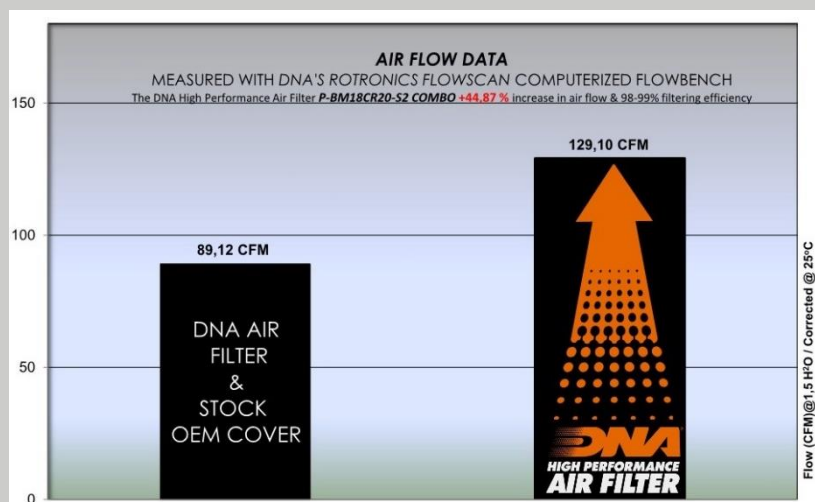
AIR FLOW DATA

MEASURED WITH DNA'S ROTRONICS FLOWSCAN COMPUTERIZED FLOWBENCH

The DNA High Performance Air Filter P-BM18CR20-S2 COMBO +44,87 % increase in air flow & 98-99% filtering efficiency

150

100

50

0

89,12 CFM

DNA AIR FILTER & STOCK OEM COVER

129,10 CFM

DNA

HIGH PERFORMANCE AIR FILTER

Flow (CFM)@1,5 $H_2O$ / Corrected @ 25°C